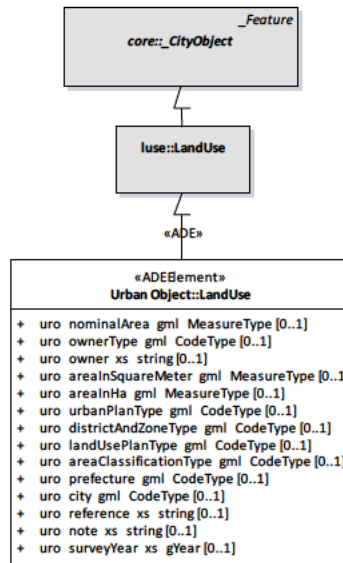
_Feature
core::_CityObject

luse::LandUse

«ADE»

«ADEElement»
Urban Object::LandUse

+ uro nominalArea gml MeasureType [0..1]
+ uro ownerType gml CodeType [0..1]
+ uro owner xs string [0..1]
+ uro areaInSquareMeter gml MeasureType [0..1
+ uro areaInHa gml MeasureType [0..1]
+ uro urbanPlanType gml CodeType [0..1]
+ uro districtAndZoneType gml CodeType [0..1]
+ uro landUsePlanType gml CodeType [0..1]
+ uro areaClassificationType gml CodeType [0..1]
+ uro prefecture gml CodeType [0..1]
+ uro city gml CodeType [0..1]
+ uro reference xs string [0..1]
+ uro note xs string [0..1]
+ uro surveyYear xs gYear [0..1]